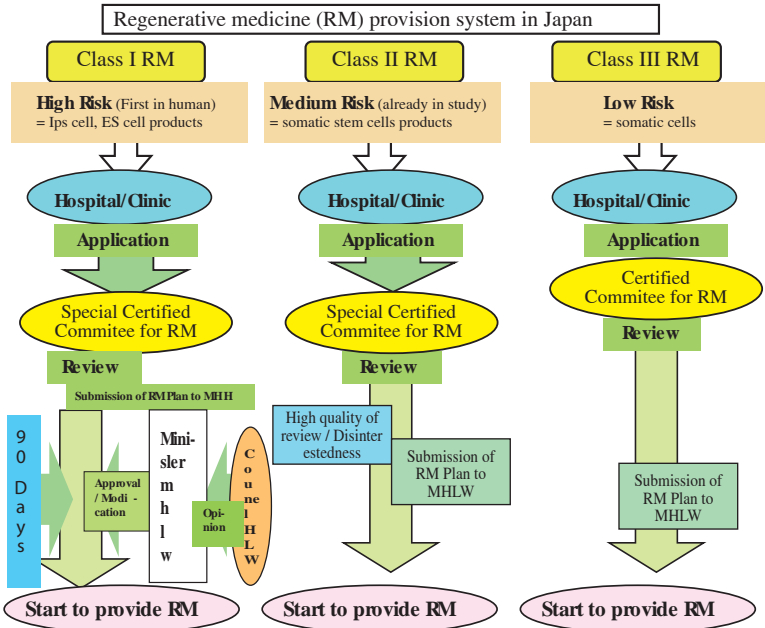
Regenerative medicine (RM) provision system in Japan

Class I RM

High Risk (First in human)
= Ips cell, ES cell products

Hospital/Clinic

Application

Special Certified Commitee for RM

Review

Submission of RM Plan to MHH

90 Days

Approval / Modi-cation

Minislermhlw

Opinion

Council HLW

Start to provide RM

Class II RM

Medium Risk (already in study)
= somatic stem cells products

Hospital/Clinic

Application

Special Certified Commitee for RM

Review

High quality of review / Disinterestedness

Submission of RM Plan to MHLW

Start to provide RM

Class III RM

Low Risk
= somatic cells

Hospital/Clinic

Application

Certified Commitee for RM

Review

Submission of RM Plan to MHLW

Start to provide RM